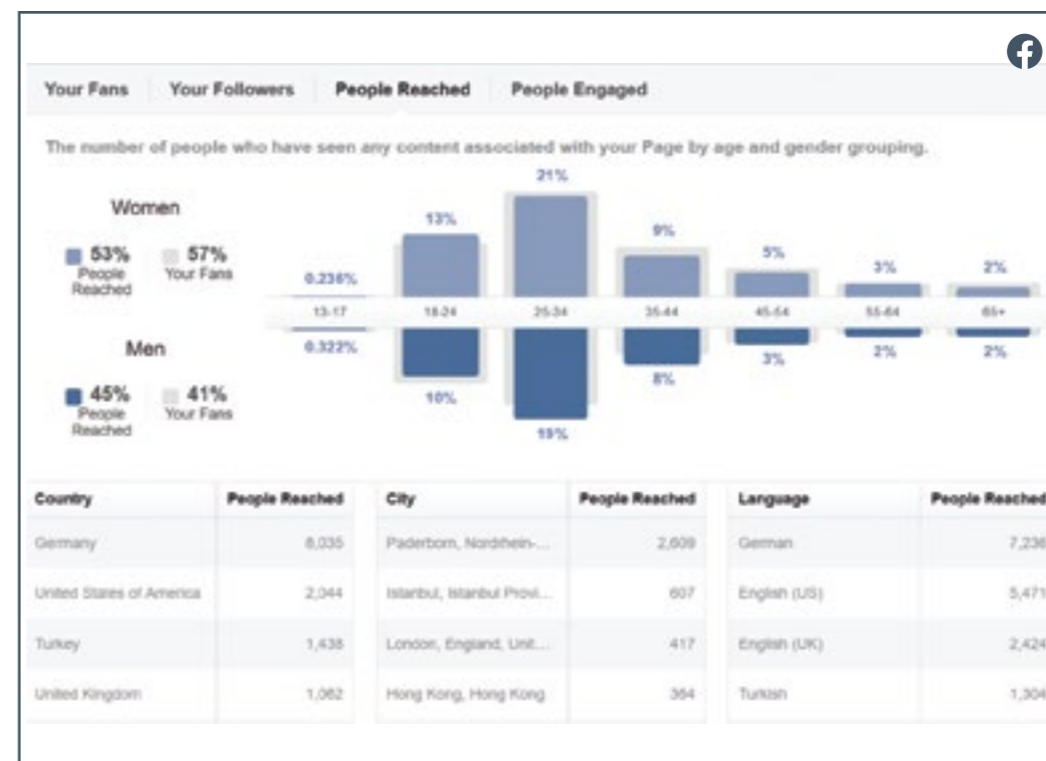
Your Fans | Your Followers | People Reached | People Engaged

The number of people who have seen any content associated with your Page by age and gender grouping.

Women

53% People Reached
57% Your Fans

Men

45% People Reached
41% Your Fans

0.236% 13% 21% 9% 5% 3% 2%

13-17 18-24 25-34 35-44 45-54 55-64 65+

0.322% 10% 19% 8% 3% 2% 2%

| Country | People Reached |
|---|---|
| Germany | 8,035 |
| United States of America | 2,044 |
| Turkey | 1,438 |
| United Kingdom | 1,062 |

| City | People Reached |
|---|---|
| Paderborn, Nordrhein-... | 2,609 |
| Istanbul, Istanbul Provi... | 607 |
| London, England, Unit... | 417 |
| Hong Kong, Hong Kong | 364 |

| Language | People Reached |
|---|---|
| German | 7,236 |
| English (US) | 5,471 |
| English (UK) | 2,424 |
| Turkish | 1,304 |